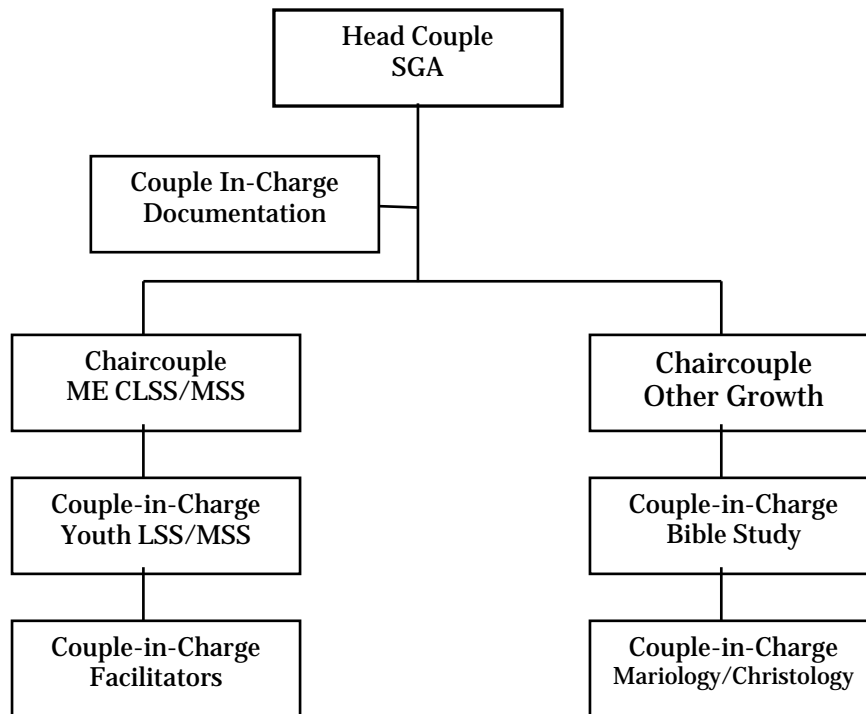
Head Couple
SGA

Couple In-Charge
Documentation

Chaircouple
ME CLSS/MSS

Couple-in-Charge
Youth LSS/MSS

Couple-in-Charge
Facilitators

Chaircouple
Other Growth

Couple-in-Charge
Bible Study

Couple-in-Charge
Mariology/Christology